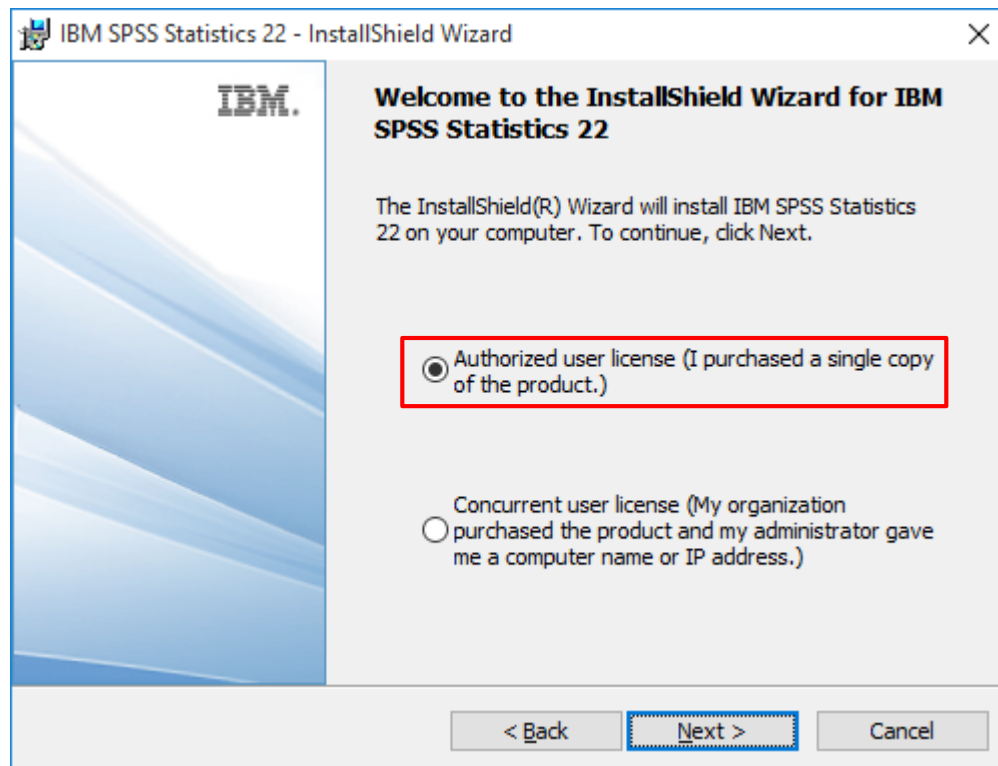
IBM SPSS Statistics 22 - InstallShield Wizard

×

IBM.

**Welcome to the InstallShield Wizard for IBM SPSS Statistics 22**

The InstallShield(R) Wizard will install IBM SPSS Statistics 22 on your computer. To continue, click Next.

Authorized user license (I purchased a single copy of the product.)

Concurrent user license (My organization purchased the product and my administrator gave me a computer name or IP address.)

< Back

Next >

Cancel